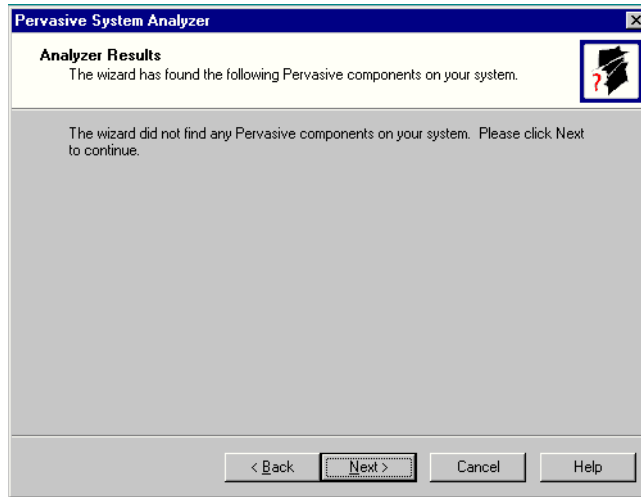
Pervasive System Analyzer

Analyzer Results
The wizard has found the following Pervasive components on your system.

The wizard did not find any Pervasive components on your system. Please click Next to continue.

< Back
Next >
Cancel
Help